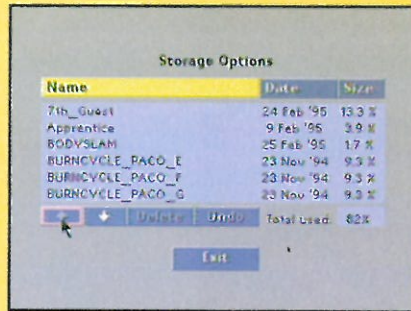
Storage Options

| Name | Date | Size |
|---|---|---|
| 7th_Guest | 24 Feb '95 | 13.3 % |
| Apprentice | 9 Feb '95 | 3.9 % |
| BODYSLAM | 25 Feb '95 | 1.7 % |
| BURNCYCLE_PACO_E | 23 Nov '94 | 9.3 % |
| BURNCYCLE_PACO_F | 23 Nov '94 | 9.3 % |
| BURNCYCLE_PACO_G | 23 Nov '94 | 9.3 % |

Delete Undo Total Used: 82%

Exit